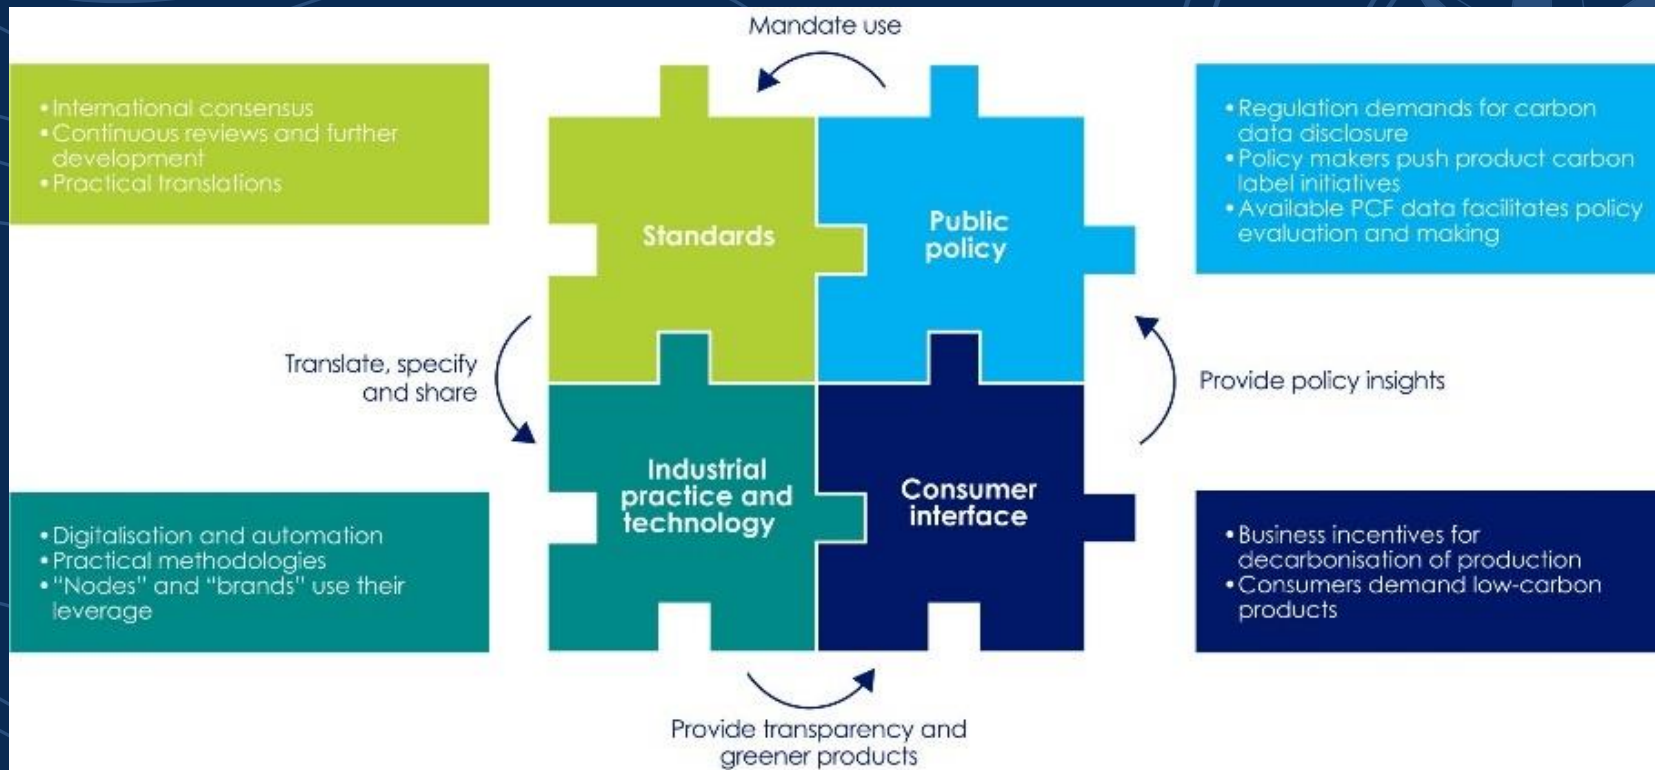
Mandate use

• International consensus
• Continuous reviews and further development
• Practical translations

Standards

Public policy

• Regulation demands for carbon data disclosure
• Policy makers push product carbon label initiatives
• Available PCF data facilitates policy evaluation and making

Translate, specify and share

Provide policy insights

Industrial practice and technology

Consumer interface

• Digitalisation and automation
• Practical methodologies
• "Nodes" and "brands" use their leverage

• Business incentives for decarbonisation of production
• Consumers demand low-carbon products

Provide transparency and greener products